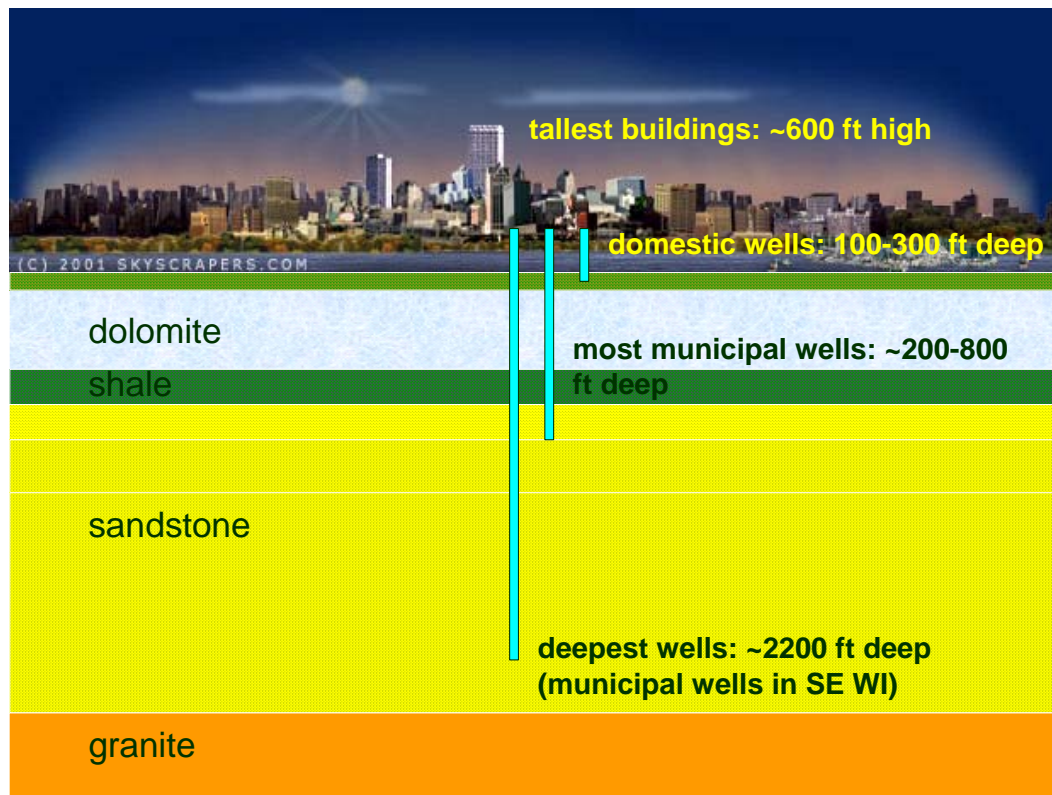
tallest buildings: ~600 ft high

(C) 2001 SKYSCRAPERS.COM

domestic wells: 100-300 ft deep

dolomite

shale

most municipal wells: ~200-800 ft deep

sandstone

deepest wells: ~2200 ft deep (municipal wells in SE WI)

granite